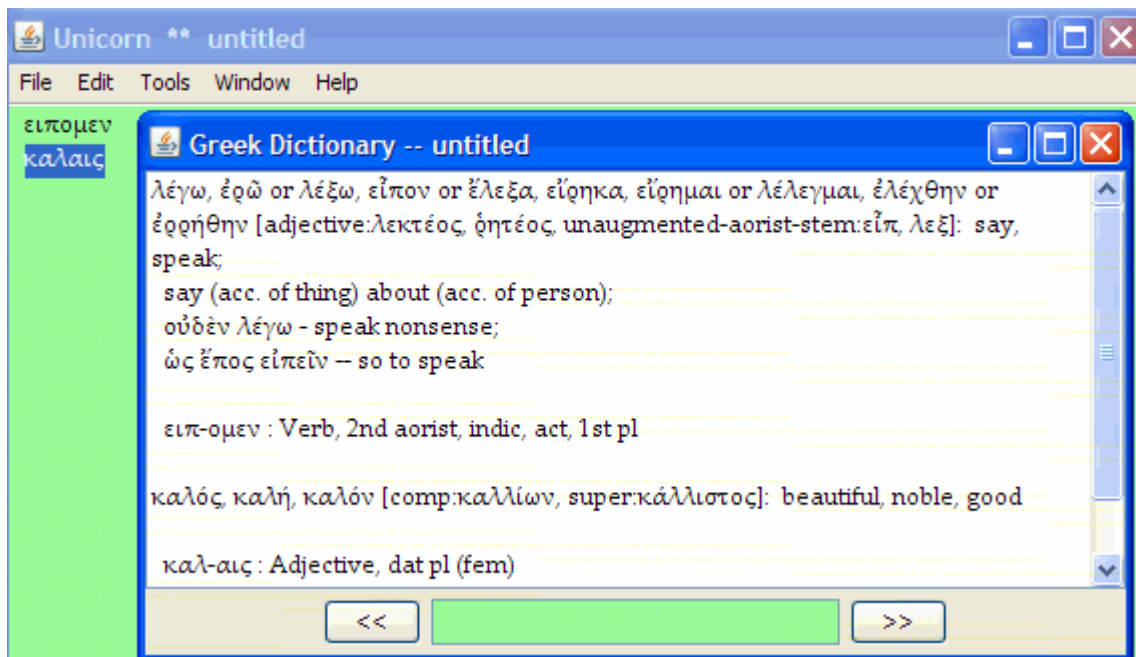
Unicorn ** untitled

File Edit Tools Window Help

ειπομεν
καλαις

Greek Dictionary -- untitled

λέγω, ἐρῶ or λέξω, εἶπον or ἔλεξα, εἴρηκα, εἴρημαι or λέλεγμαι, ἐλέχθην or ἐρρήθην [adjective:λεκτέος, ῥητέος, unaugmented-aorist-stem:εἰπ, λεξ]: say, speak;
say (acc. of thing) about (acc. of person);
οὐδὲν λέγω - speak nonsense;
ὡς ἔπος εἰπεῖν -- so to speak

ειπ-ομεν : Verb, 2nd aorist, indic, act, 1st pl

καλός, καλή, καλόν [comp:καλλίων, super:κάλλιστος]: beautiful, noble, good

καλ-αις : Adjective, dat pl (fem)

<<
>>